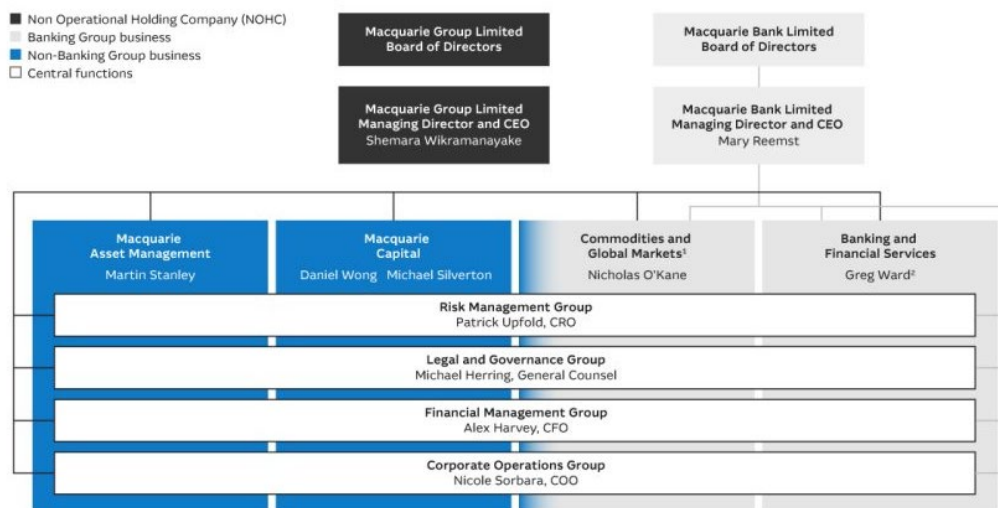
■ Non Operational Holding Company (NOHC)
■ Banking Group business
■ Non-Banking Group business
□ Central functions

Macquarie Group Limited
Board of Directors

Macquarie Bank Limited
Board of Directors

Macquarie Group Limited
Managing Director and CEO
Shemara Wikramanayake

Macquarie Bank Limited
Managing Director and CEO
Mary Reemst

Macquarie
Asset Management
Martin Stanley

Macquarie
Capital
Daniel Wong Michael Silverton

Commodities and
Global Markets$^1$
Nicholas O'Kane

Banking and
Financial Services
Greg Ward$^2$

Risk Management Group
Patrick Upfold, CRO

Legal and Governance Group
Michael Herring, General Counsel

Financial Management Group
Alex Harvey, CFO

Corporate Operations Group
Nicole Sorbara, COO